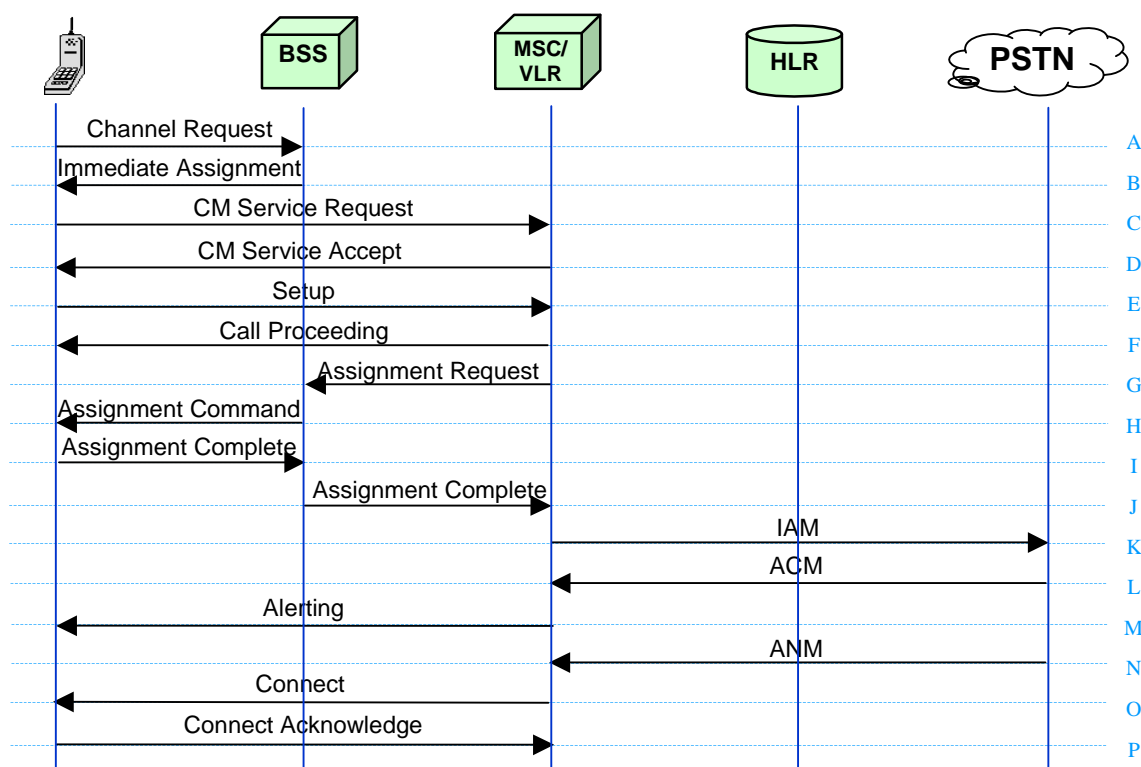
BSS
MSC/ VLR
HLR
PSTN

Channel Request A
Immediate Assignment B
CM Service Request C
CM Service Accept D
Setup E
Call Proceeding F
Assignment Request G
Assignment Command H
Assignment Complete I
Assignment Complete J
IAM K
ACM L
Alerting M
ANM N
Connect O
Connect Acknowledge P